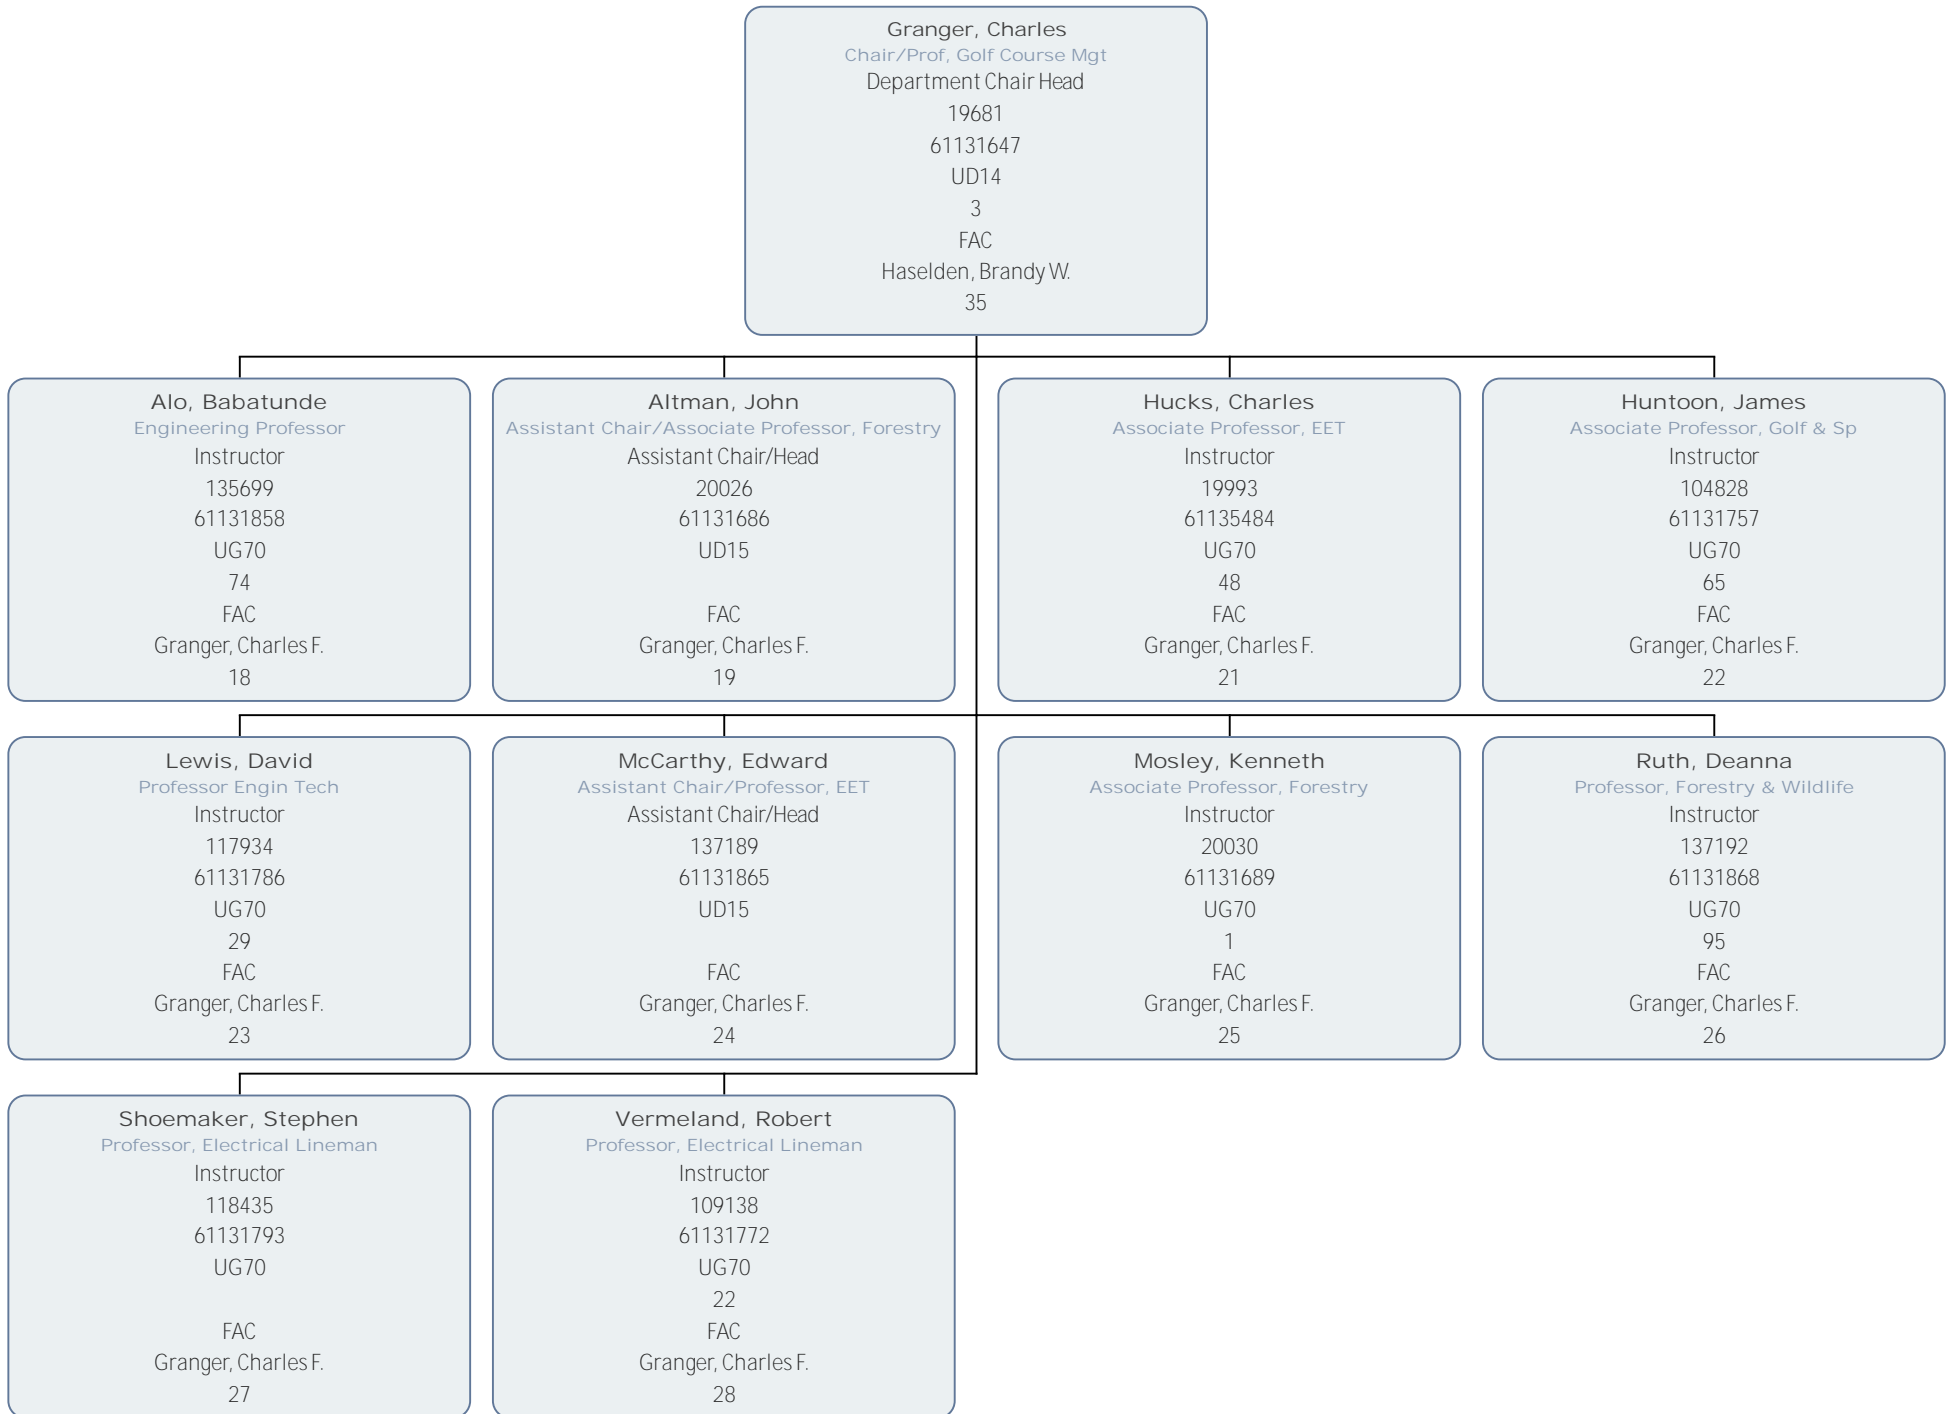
Granger, Charles
Chair/Prof, Golf Course Mgt
Department Chair Head
19681
61131647
UD14
3
FAC
Haselden, Brandy W.
35

Alo, Babatunde
Engineering Professor
Instructor
135699
61131858
UG70
74
FAC
Granger, Charles F.
18

Altman, John
Assistant Chair/Associate Professor, Forestry
Assistant Chair/Head
20026
61131686
UD15
FAC
Granger, Charles F.
19

Hucks, Charles
Associate Professor, EET
Instructor
19993
61135484
UG70
48
FAC
Granger, Charles F.
21

Huntoon, James
Associate Professor, Golf & Sp
Instructor
104828
61131757
UG70
65
FAC
Granger, Charles F.
22

Lewis, David
Professor Engin Tech
Instructor
117934
61131786
UG70
29
FAC
Granger, Charles F.
23

McCarthy, Edward
Assistant Chair/Professor, EET
Assistant Chair/Head
137189
61131865
UD15
FAC
Granger, Charles F.
24

Mosley, Kenneth
Associate Professor, Forestry
Instructor
20030
61131689
UG70
1
FAC
Granger, Charles F.
25

Ruth, Deanna
Professor, Forestry & Wildlife
Instructor
137192
61131868
UG70
95
FAC
Granger, Charles F.
26

Shoemaker, Stephen
Professor, Electrical Lineman
Instructor
118435
61131793
UG70
FAC
Granger, Charles F.
27

Vermeland, Robert
Professor, Electrical Lineman
Instructor
109138
61131772
UG70
22
FAC
Granger, Charles F.
28